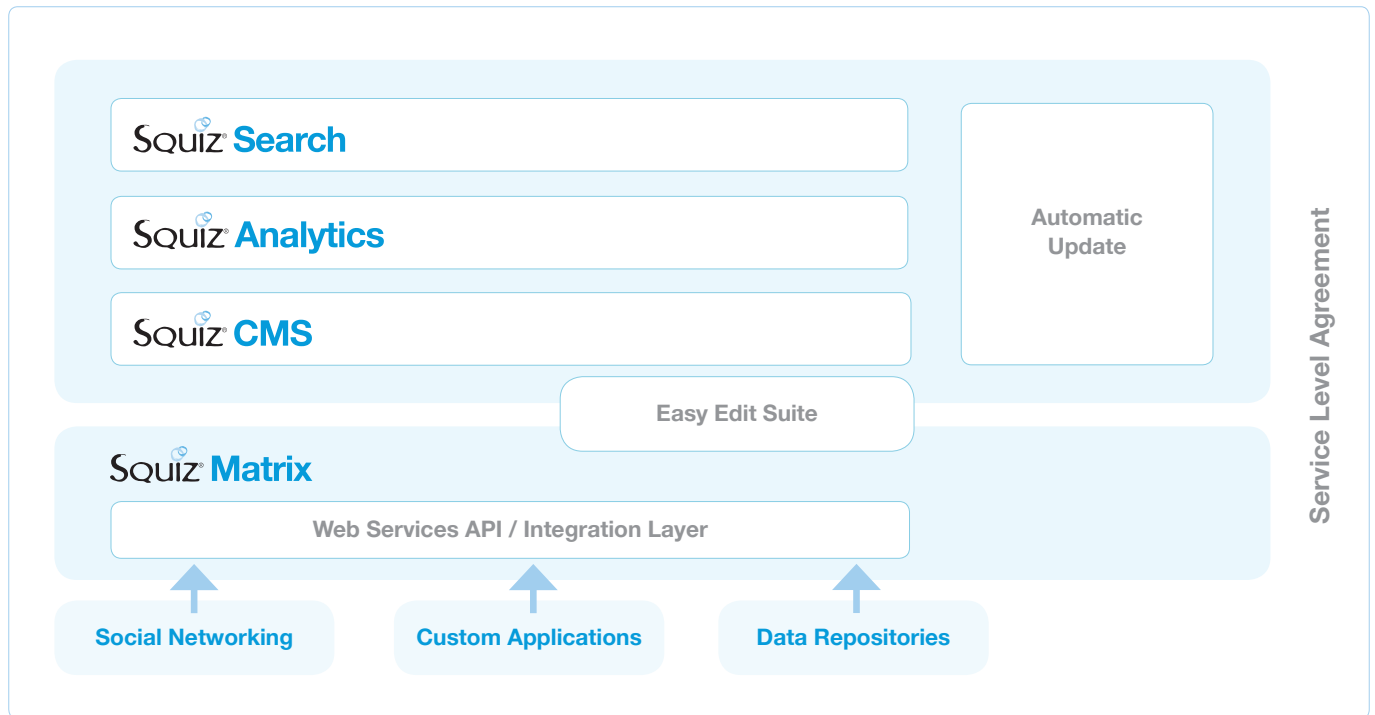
Squiz® Search

Squiz® Analytics

Squiz® CMS

Automatic Update

Easy Edit Suite

Squiz® Matrix

Web Services API / Integration Layer

Social Networking

Custom Applications

Data Repositories

Service Level Agreement